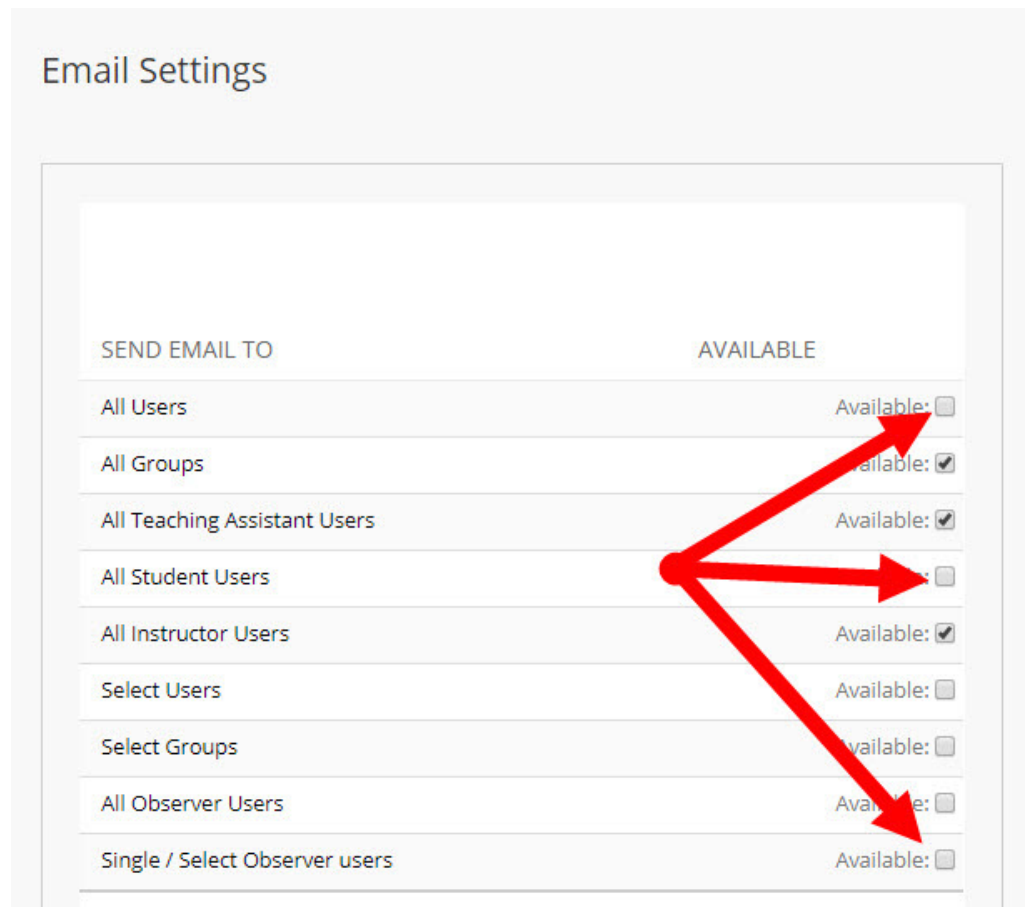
Email Settings

| SEND EMAIL TO | AVAILABLE |
|---|---|
| All Users | Available: ☐ |
| All Groups | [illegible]ailable: ☑ |
| All Teaching Assistant Users | Available: ☑ |
| All Student Users | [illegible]: ☐ |
| All Instructor Users | Available: ☑ |
| Select Users | Available: ☐ |
| Select Groups | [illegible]vailable: ☐ |
| All Observer Users | Avai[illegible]e: ☐ |
| Single / Select Observer users | Available: ☐ |